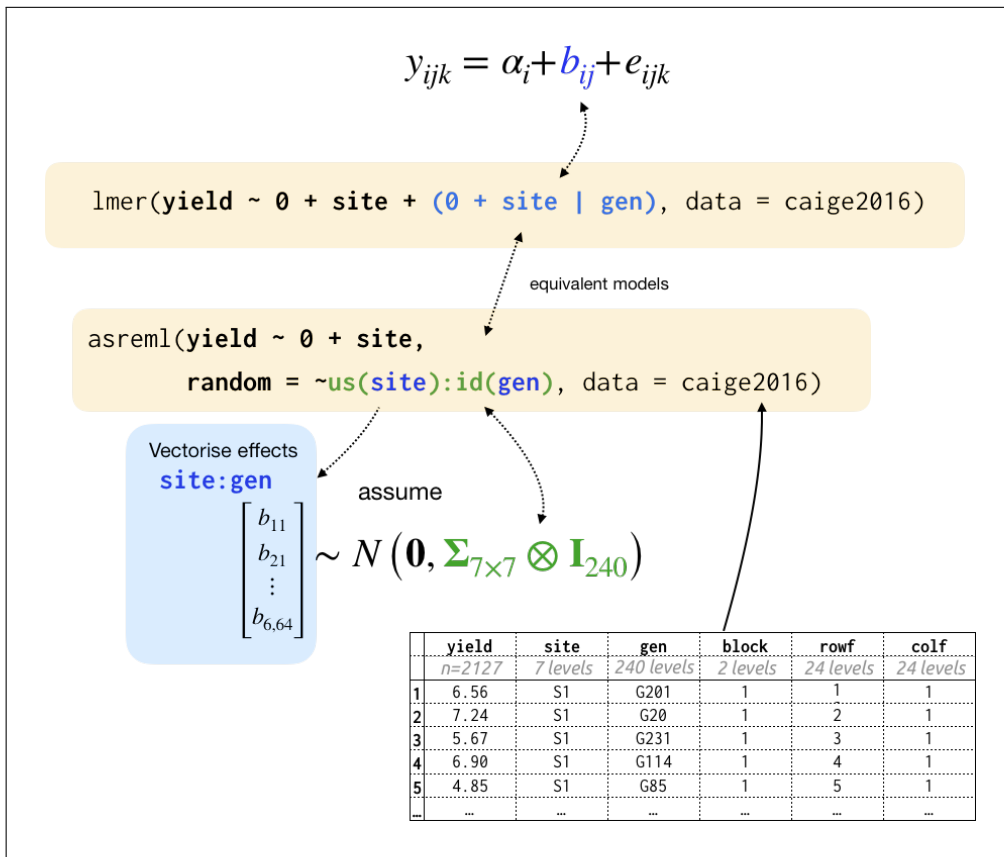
$y_{ijk} = \alpha_i + b_{ij} + e_{ijk}$

lmer(yield ~ 0 + site + (0 + site | gen), data = caige2016)

equivalent models

asreml(yield ~ 0 + site,
random = ~us(site):id(gen), data = caige2016)

Vectorise effects
site:gen

assume

$\begin{bmatrix} b_{11} \\ b_{21} \\ \vdots \\ b_{6,64} \end{bmatrix} \sim N\left(\mathbf{0}, \mathbf{\Sigma}_{7\times7} \otimes \mathbf{I}_{240}\right)$

| | yield | site | gen | block | rowf | colf |
|---|---|---|---|---|---|---|
| | n=2127 | 7 levels | 240 levels | 2 levels | 24 levels | 24 levels |
| 1 | 6.56 | S1 | G201 | 1 | 1 | 1 |
| 2 | 7.24 | S1 | G20 | 1 | 2 | 1 |
| 3 | 5.67 | S1 | G231 | 1 | 3 | 1 |
| 4 | 6.90 | S1 | G114 | 1 | 4 | 1 |
| 5 | 4.85 | S1 | G85 | 1 | 5 | 1 |
| ... | ... | ... | ... | ... | ... | ... |